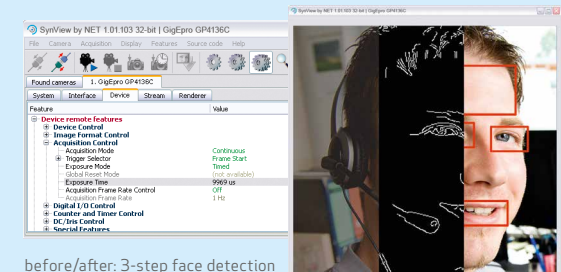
SynView by NET 1.01.103 32-bit | GigEpro GP4136C

File Camera Acquisition Display Features Source code Help

Found cameras 1. GigEpro GP4136C

System Interface Device Stream Renderer

| Feature | Value |
|---|---|
| Device remote features | |
| Device Control | |
| Image Format Control | |
| Acquisition Control | |
| Acquisition Mode | Continuous |
| Trigger Selector | Frame Start |
| Exposure Mode | Timed |
| Global Reset Mode | (not available) |
| Exposure Time | 9969 us |
| Acquisition Frame Rate Control | Off |
| Acquisition Frame Rate | 1 Hz |
| Digital I/O Control | |
| Counter and Timer Control | |
| DC/Iris Control | |
| Special Features | |

SynView by NET 1.01.103 32-bit | GigEpro GP4136C

before/after: 3-step face detection